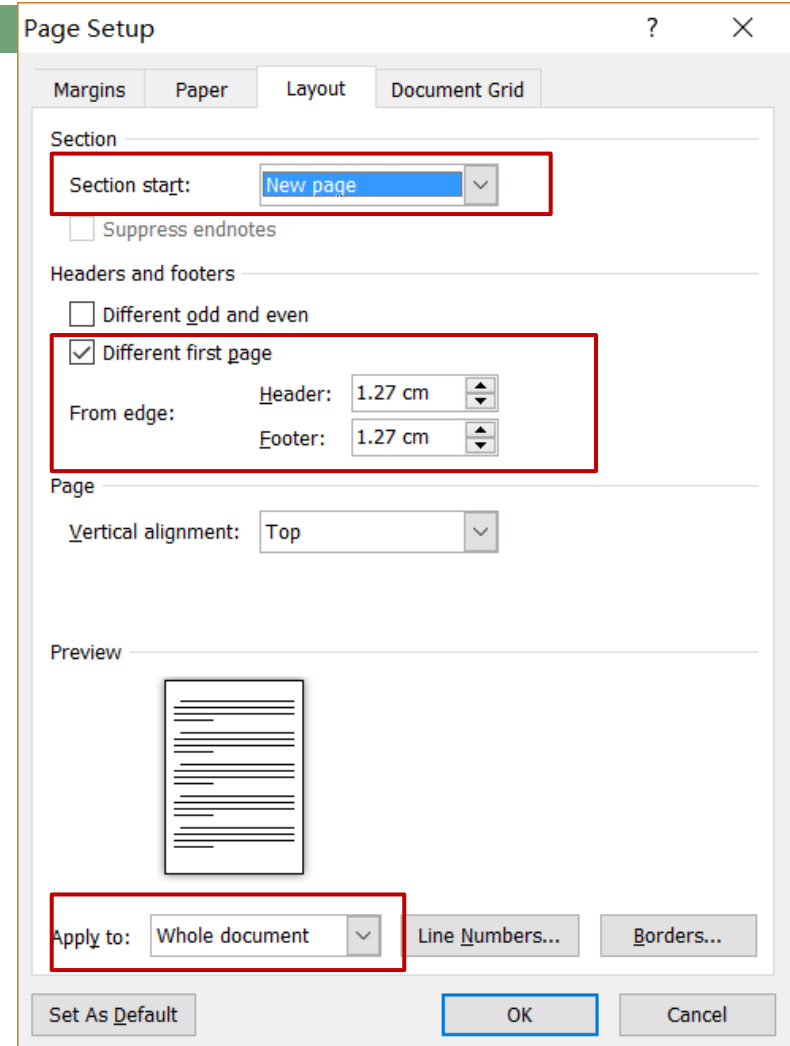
Page Setup

?

Margins

Paper

Layout

Document Grid

Section

Section start:

New page

Suppress endnotes

Headers and footers

Different odd and even

Different first page

From edge:

Header:

1.27 cm

Footer:

1.27 cm

Page

Vertical alignment:

Top

Preview

Apply to:

Whole document

Line Numbers...

Borders...

Set As Default

OK

Cancel